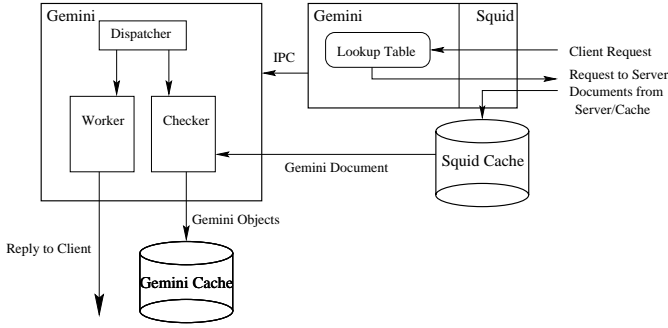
Gemini

Dispatcher

Worker

Checker

IPC

Gemini

Squid

Lookup Table

Client Request

Request to Server

Documents from Server/Cache

Squid Cache

Gemini Document

Gemini Objects

Reply to Client

Gemini Cache